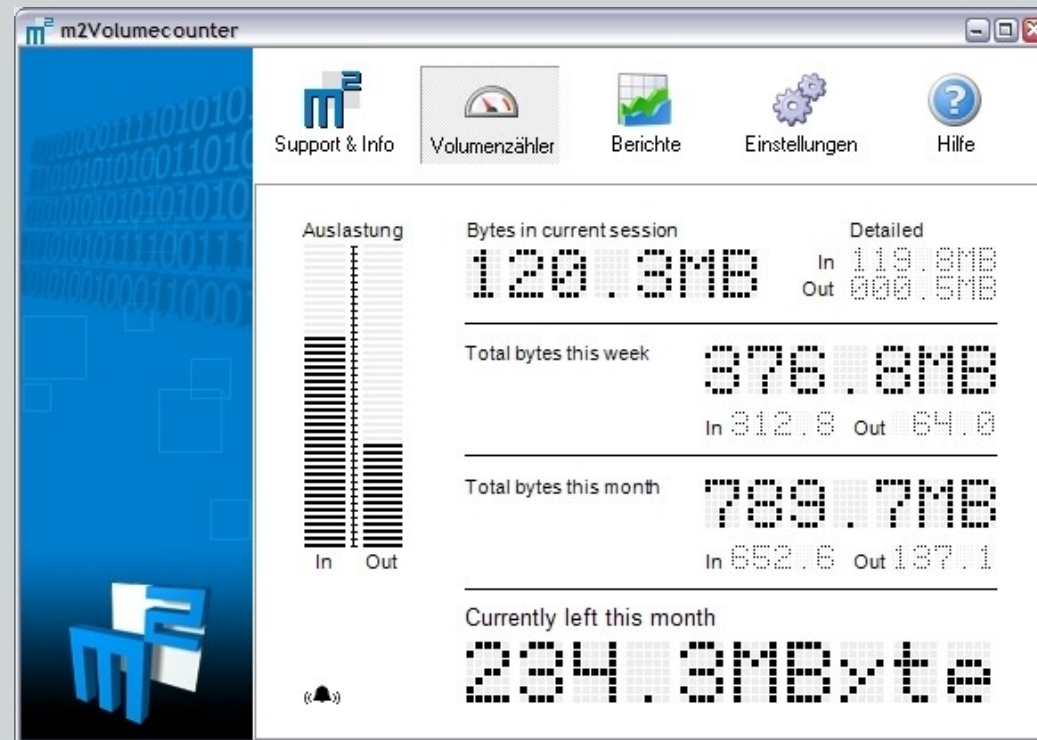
m2Volumecounter

Support & Info
Volumenzähler
Berichte
Einstellungen
Hilfe

Auslastung

In Out

Bytes in current session
120.3MB
Detailed
In 119.8MB
Out 000.5MB

Total bytes this week
376.8MB
In 312.8 Out 64.0

Total bytes this month
789.7MB
In 652.6 Out 137.1

Currently left this month
234.3MByte